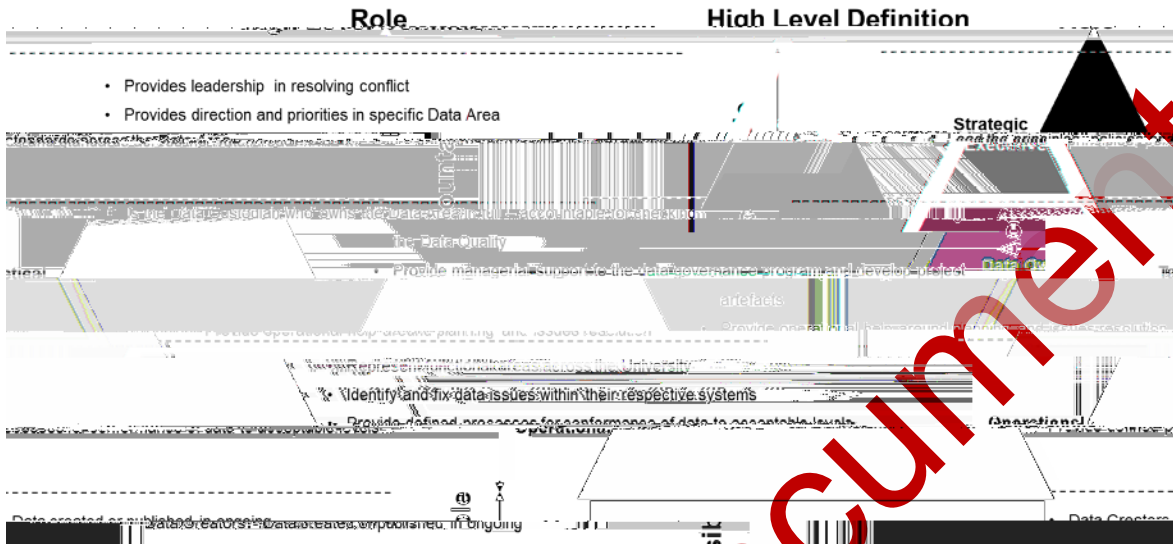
Role

High Level Definition

• Provides leadership in resolving conflict

• Provides direction and priorities in specific Data Area

Strategic

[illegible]

the Data Quality

• Provide managerial support to the data governance program and develop project artefacts

• Provide operational help around planning and issues resolution

• Represent their functional areas across the University

• Identify and fix data issues within their respective systems

• Provide defined processes for conformance of data to acceptable levels

Operational

Operational

Data created or published in ongoing

Data Creators

Data Creators: Data created or published in ongoing

cument